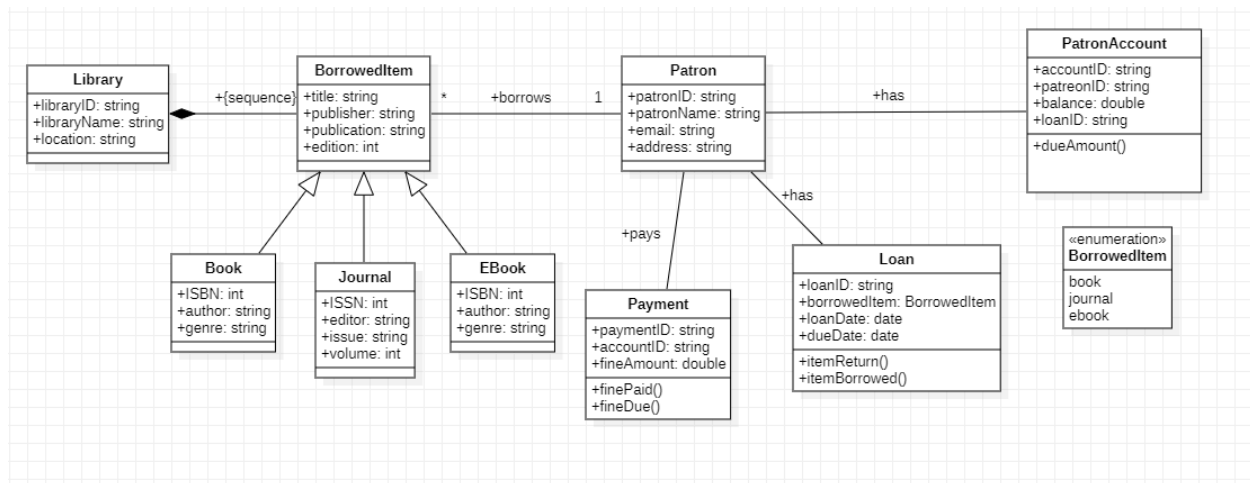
Library
+libraryID: string
+libraryName: string
+location: string

+{sequence}

BorrowedItem
+title: string
+publisher: string
+publication: string
+edition: int

*
+borrows
1

Patron
+patronID: string
+patronName: string
+email: string
+address: string

+has

PatronAccount
+accountID: string
+patreonID: string
+balance: double
+loanID: string
+dueAmount()

+has

+pays

Book
+ISBN: int
+author: string
+genre: string

Journal
+ISSN: int
+editor: string
+issue: string
+volume: int

EBook
+ISBN: int
+author: string
+genre: string

Payment
+paymentID: string
+accountID: string
+fineAmount: double
+finePaid()
+fineDue()

Loan
+loanID: string
+borrowedItem: BorrowedItem
+loanDate: date
+dueDate: date
+itemReturn()
+itemBorrowed()

«enumeration»
BorrowedItem
book
journal
ebook